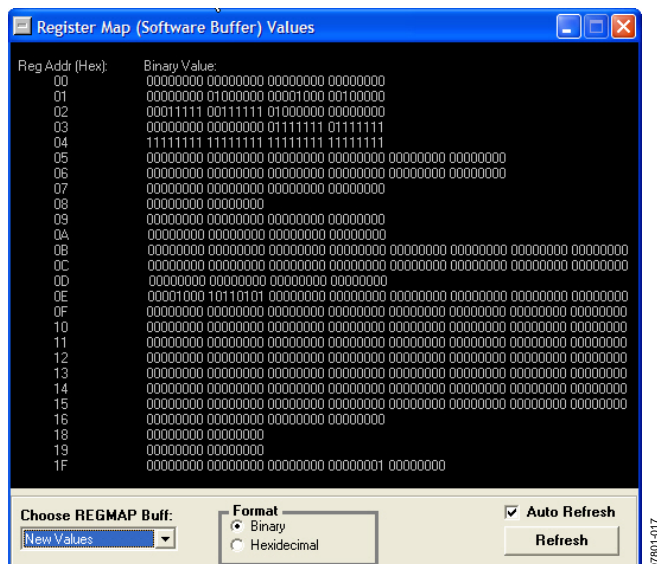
Register Map (Software Buffer) Values

Reg Addr (Hex): Binary Value:
00 00000000 00000000 00000000 00000000
01 00000000 01000000 00001000 00100000
02 00011111 00111111 01000000 00000000
03 00000000 00000000 01111111 01111111
04 11111111 11111111 11111111 11111111
05 00000000 00000000 00000000 00000000 00000000 00000000
06 00000000 00000000 00000000 00000000 00000000 00000000
07 00000000 00000000 00000000 00000000
08 00000000 00000000
09 00000000 00000000 00000000 00000000
0A 00000000 00000000 00000000 00000000
0B 00000000 00000000 00000000 00000000 00000000 00000000 00000000 00000000
0C 00000000 00000000 00000000 00000000 00000000 00000000 00000000 00000000
0D 00000000 00000000 00000000 00000000
0E 00001000 10110101 00000000 00000000 00000000 00000000 00000000 00000000
0F 00000000 00000000 00000000 00000000 00000000 00000000 00000000 00000000
10 00000000 00000000 00000000 00000000 00000000 00000000 00000000 00000000
11 00000000 00000000 00000000 00000000 00000000 00000000 00000000 00000000
12 00000000 00000000 00000000 00000000 00000000 00000000 00000000 00000000
13 00000000 00000000 00000000 00000000 00000000 00000000 00000000 00000000
14 00000000 00000000 00000000 00000000 00000000 00000000 00000000 00000000
15 00000000 00000000 00000000 00000000 00000000 00000000 00000000 00000000
16 00000000 00000000 00000000 00000000
18 00000000 00000000
19 00000000 00000000
1F 00000000 00000000 00000000 00000001 00000000

Choose REGMAP Buff:
New Values
Format
Binary
Hexidecimal
Auto Refresh
Refresh
07801-017